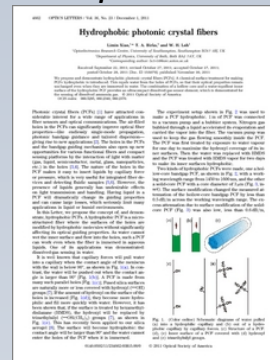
4662 OPTICS LETTERS / Vol. 36, No. 23 / December 1, 2011

Hydrophobic photonic crystal fibers

Limin Xiao,$^{1,*}$ N. A. Birks,$^{2}$ and W. H. Loh$^{1}$

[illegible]

Photonic crystal fibers (PCFs) [1] have attracted considerable interest for a wide range of applications in fiber sensors and optical communications. The air-filled holes in the PCFs can significantly improve optical fiber properties like endlessly single-mode propagation, photonic bandgap guidance and high birefringence, giving rise to new applications [2]. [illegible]

In this letter, we propose the concept of, and demonstrate, hydrophobic PCFs. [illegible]

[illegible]

The experimental setup shown in Fig. 1 was used to make a PCF hydrophobic. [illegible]

This kind of hydrophobic PCFs were made, one solid-core bandgap PCF, as shown in Fig. 2, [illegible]

Fig. 1. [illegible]